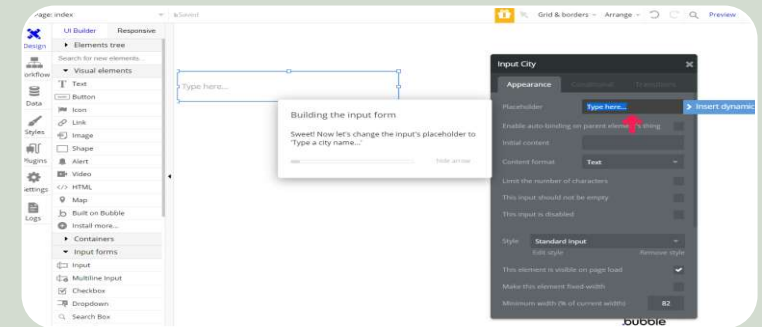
Page: index
Saved
Grid & borders
Arrange
Preview
Design
UI Builder
Responsive
Elements tree
Search for new elements...
Visual elements
Text
Button
Icon
Link
Image
Shape
Alert
Video
HTML
Map
Built on Bubble
Install more...
Containers
Input forms
Input
Multiline Input
Checkbox
Dropdown
Search Box
Workflow
Data
Styles
Plugins
Settings
Logs
Type here...
Building the input form
Sweet! Now let's change the input's placeholder to 'Type a city name...'
Hide arrow
Input City
Appearance
Conditional
Transitions
Placeholder
Type here...
Insert dynamic
Enable auto-binding on parent element's thing
Initial content
Content format
Text
Limit the number of characters
This input should not be empty
This input is disabled
Style
Standard input
Edit style
Remove style
This element is visible on page load
Make this element fixed-width
Minimum width (% of current width)
82
bubble